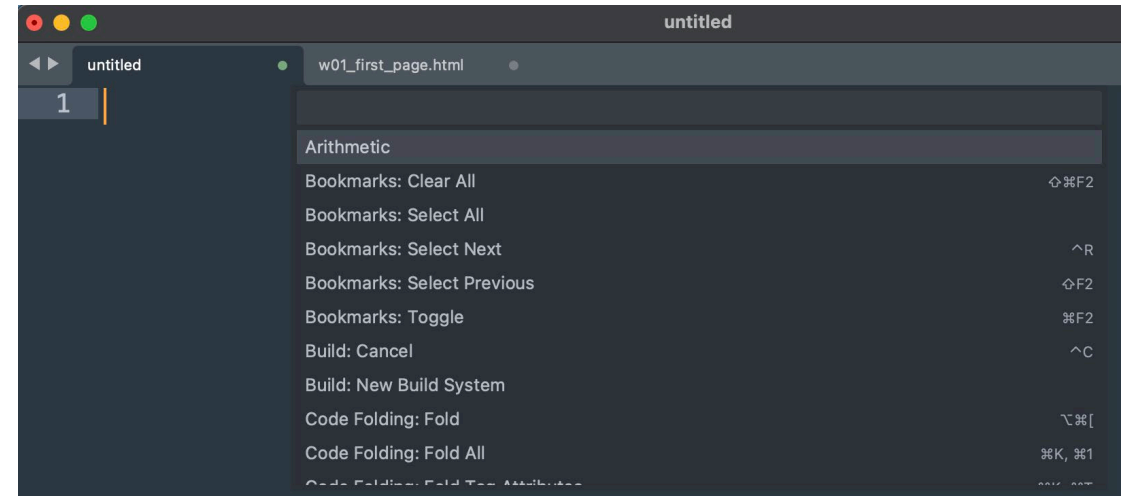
untitled

untitled

w01_first_page.html

1

Arithmetic

Bookmarks: Clear All ⇧⌘F2

Bookmarks: Select All

Bookmarks: Select Next ^R

Bookmarks: Select Previous ⇧F2

Bookmarks: Toggle ⌘F2

Build: Cancel ^C

Build: New Build System

Code Folding: Fold ⌥⌘[

Code Folding: Fold All ⌘K, ⌘1

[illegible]